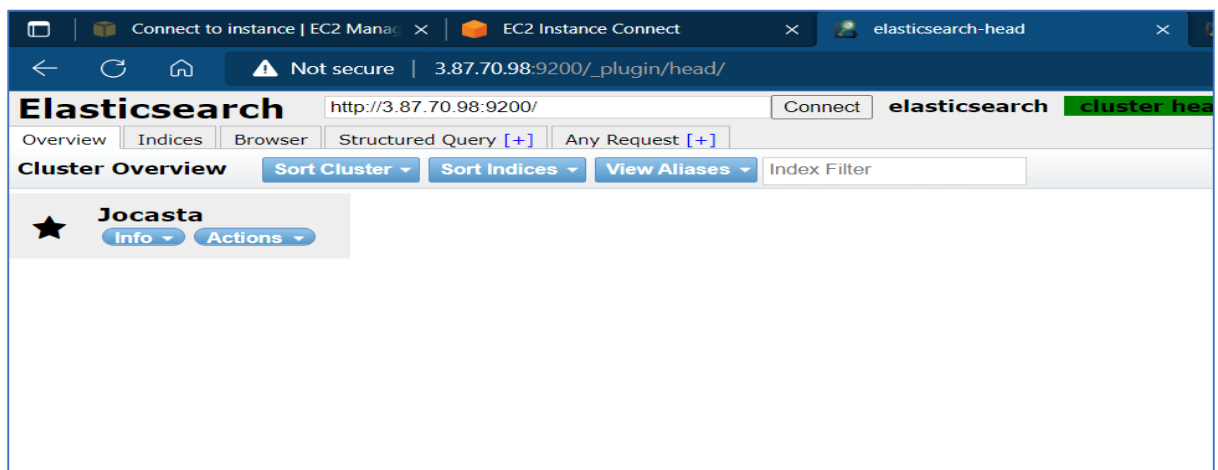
Connect to instance | EC2 Manag ×
EC2 Instance Connect ×
elasticsearch-head ×

Not secure | 3.87.70.98:9200/_plugin/head/

Elasticsearch http://3.87.70.98:9200/ Connect elasticsearch cluster hea

Overview Indices Browser Structured Query [+] Any Request [+]

Cluster Overview Sort Cluster Sort Indices View Aliases Index Filter

Jocasta
Info Actions